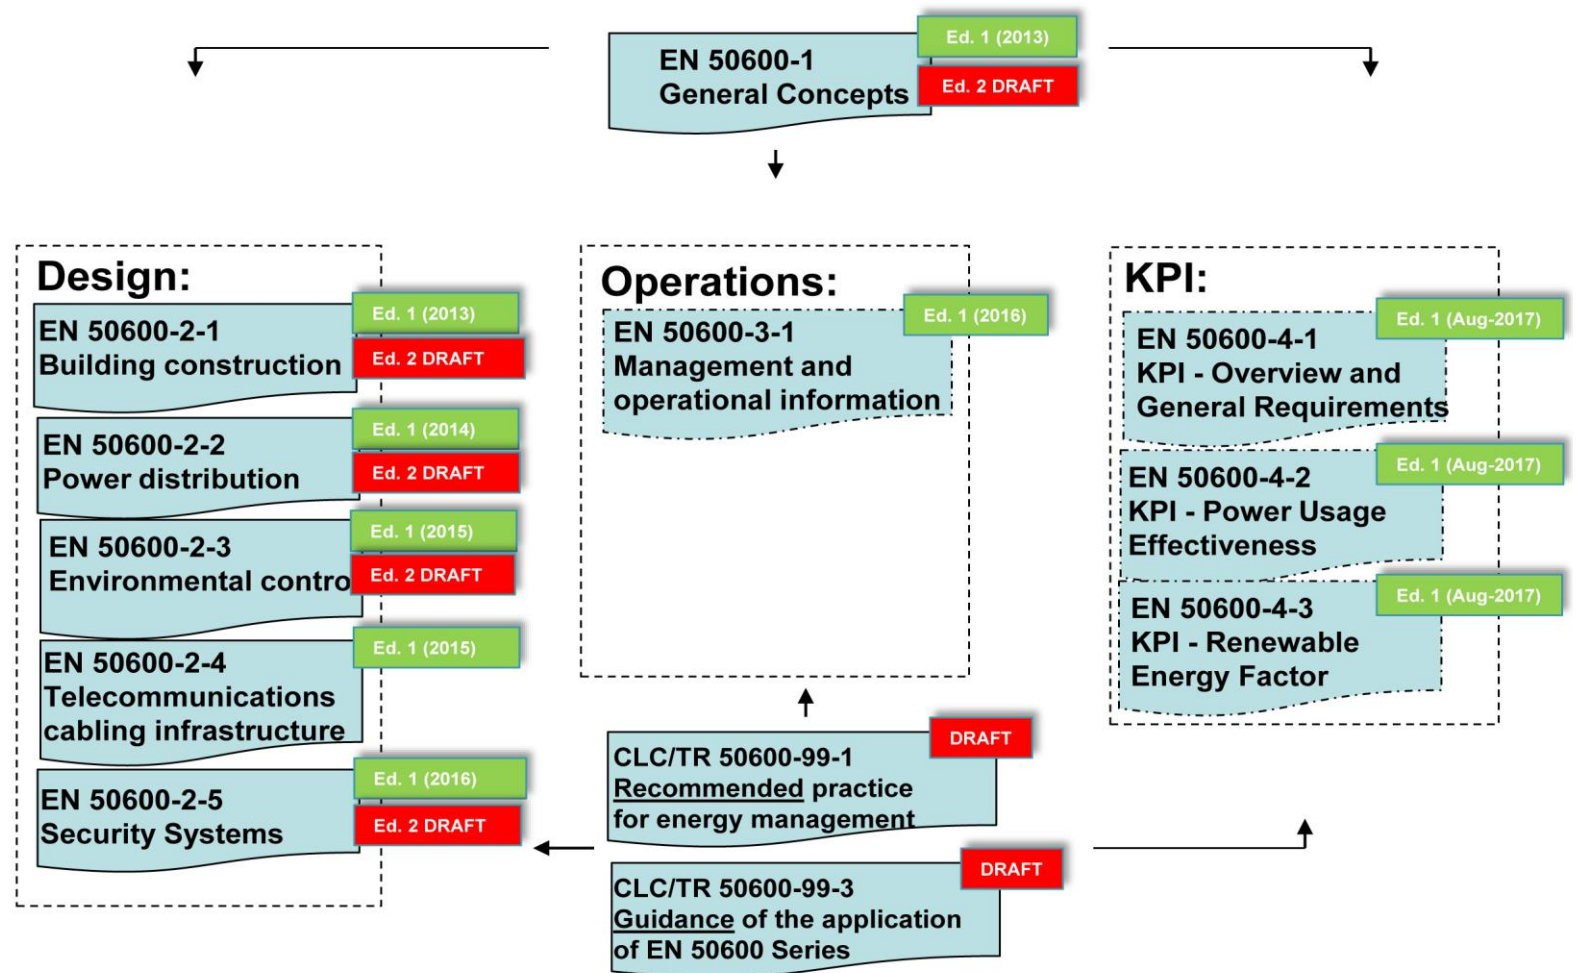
EN 50600-1
General Concepts
Ed. 1 (2013)
Ed. 2 DRAFT

Design:

EN 50600-2-1
Building construction
Ed. 1 (2013)
Ed. 2 DRAFT

EN 50600-2-2
Power distribution
Ed. 1 (2014)
Ed. 2 DRAFT

EN 50600-2-3
Environmental contro
Ed. 1 (2015)
Ed. 2 DRAFT

EN 50600-2-4
Telecommunications cabling infrastructure
Ed. 1 (2015)

EN 50600-2-5
Security Systems
Ed. 1 (2016)
Ed. 2 DRAFT

Operations:

EN 50600-3-1
Management and operational information
Ed. 1 (2016)

KPI:

EN 50600-4-1
KPI - Overview and General Requirements
Ed. 1 (Aug-2017)

EN 50600-4-2
KPI - Power Usage Effectiveness
Ed. 1 (Aug-2017)

EN 50600-4-3
KPI - Renewable Energy Factor
Ed. 1 (Aug-2017)

CLC/TR 50600-99-1
Recommended practice for energy management
DRAFT

CLC/TR 50600-99-3
Guidance of the application of EN 50600 Series
DRAFT